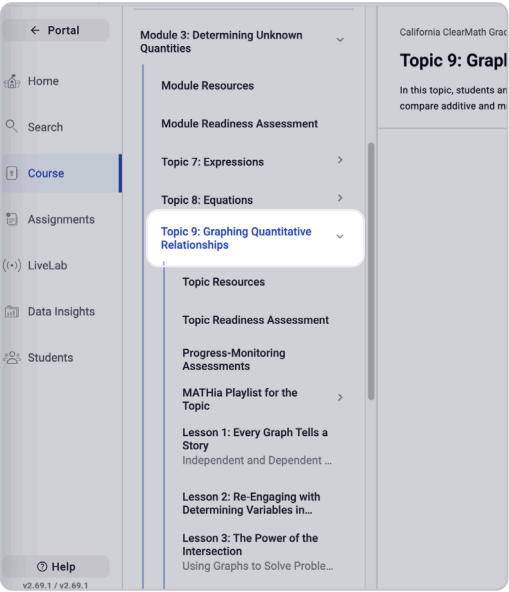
← Portal

Home

Search

Course

Assignments

LiveLab

Data Insights

Students

Help

v2.69.1 / v2.69.1

Module 3: Determining Unknown Quantities

Module Resources

Module Readiness Assessment

Topic 7: Expressions

Topic 8: Equations

Topic 9: Graphing Quantitative Relationships

Topic Resources

Topic Readiness Assessment

Progress-Monitoring Assessments

MATHia Playlist for the Topic

Lesson 1: Every Graph Tells a Story
Independent and Dependent ...

Lesson 2: Re-Engaging with Determining Variables in...

Lesson 3: The Power of the Intersection
Using Graphs to Solve Proble...

California ClearMath Grad

Topic 9: Grapl

In this topic, students ar compare additive and m